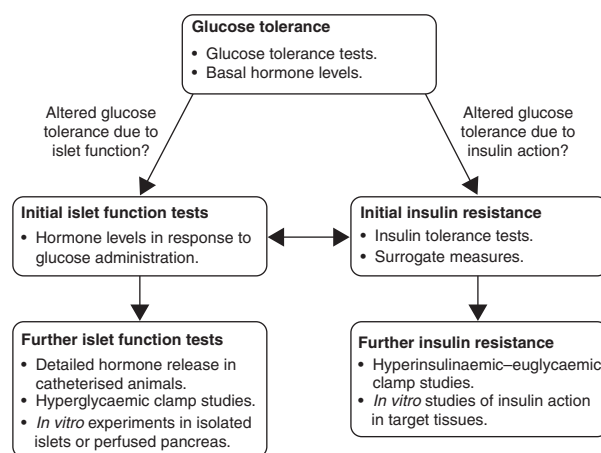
**Glucose tolerance**

- Glucose tolerance tests.
- Basal hormone levels.

Altered glucose tolerance due to islet function?

Altered glucose tolerance due to insulin action?

**Initial islet function tests**

- Hormone levels in response to glucose administration.

**Initial insulin resistance**

- Insulin tolerance tests.
- Surrogate measures.

**Further islet function tests**

- Detailed hormone release in catheterised animals.
- Hyperglycaemic clamp studies.
- *In vitro* experiments in isolated islets or perfused pancreas.

**Further insulin resistance**

- Hyperinsulinaemic–euglycaemic clamp studies.
- *In vitro* studies of insulin action in target tissues.